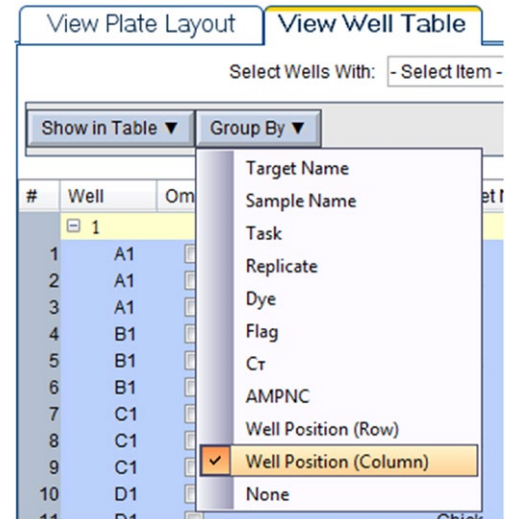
View Plate Layout | View Well Table

Select Wells With: - Select Item -

Show in Table ▼ | Group By ▼

| # | Well | Om |
|---|---|---|
| | ⊟ 1 | |
| 1 | A1 | |
| 2 | A1 | |
| 3 | A1 | |
| 4 | B1 | |
| 5 | B1 | |
| 6 | B1 | |
| 7 | C1 | |
| 8 | C1 | |
| 9 | C1 | |
| 10 | D1 | |

Target Name
Sample Name
Task
Replicate
Dye
Flag
Cт
AMPNC
Well Position (Row)
✓ Well Position (Column)
None

Chick